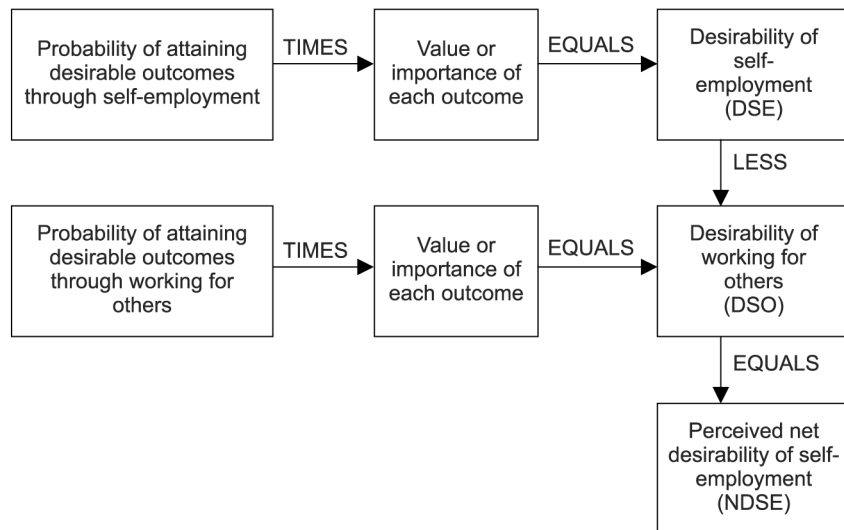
Probability of attaining desirable outcomes through self-employment

TIMES

Value or importance of each outcome

EQUALS

Desirability of self-employment (DSE)

LESS

Probability of attaining desirable outcomes through working for others

TIMES

Value or importance of each outcome

EQUALS

Desirability of working for others (DSO)

EQUALS

Perceived net desirability of self-employment (NDSE)